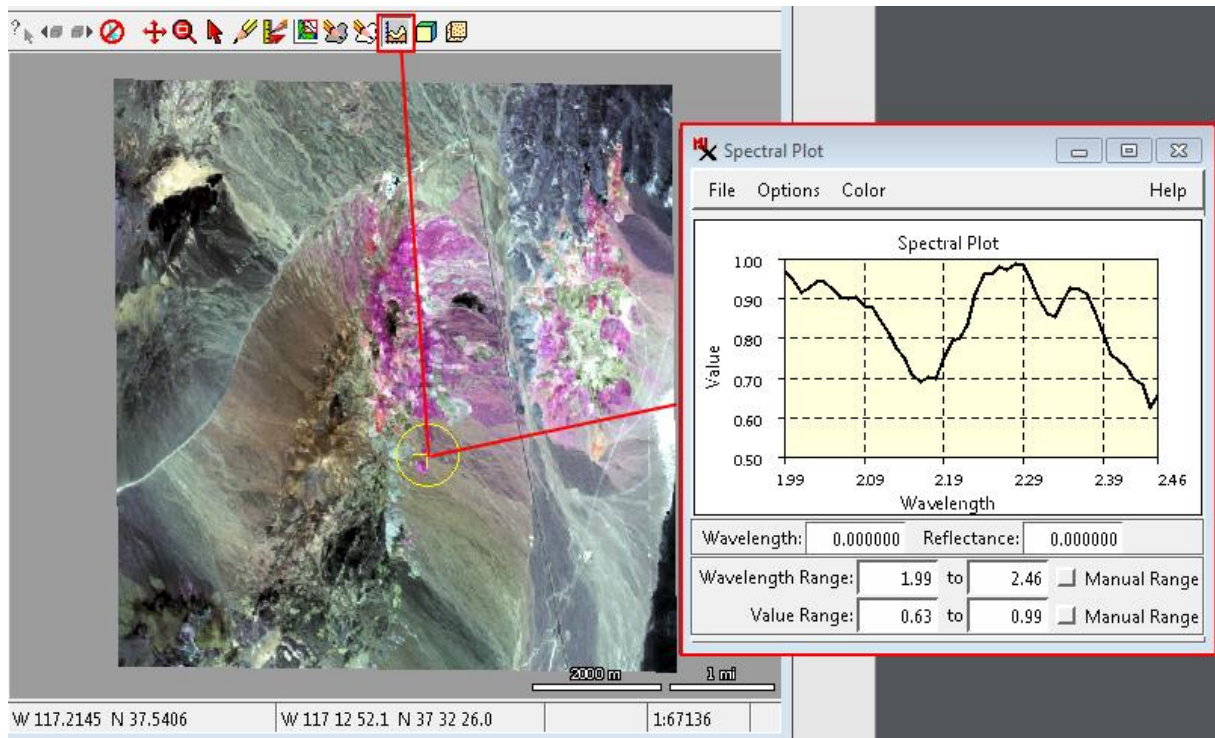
?

Spectral Plot

File Options Color Help

Spectral Plot

1.00
0.90
0.80
0.70
0.60
0.50

Value

1.99 2.09 2.19 2.29 2.39 2.46

Wavelength

Wavelength: 0.000000 Reflectance: 0.000000

Wavelength Range: 1.99 to 2.46 Manual Range

Value Range: 0.63 to 0.99 Manual Range

2000 m 1 mi

W 117.2145 N 37.5406 W 117 12 52.1 N 37 32 26.0 1:67136